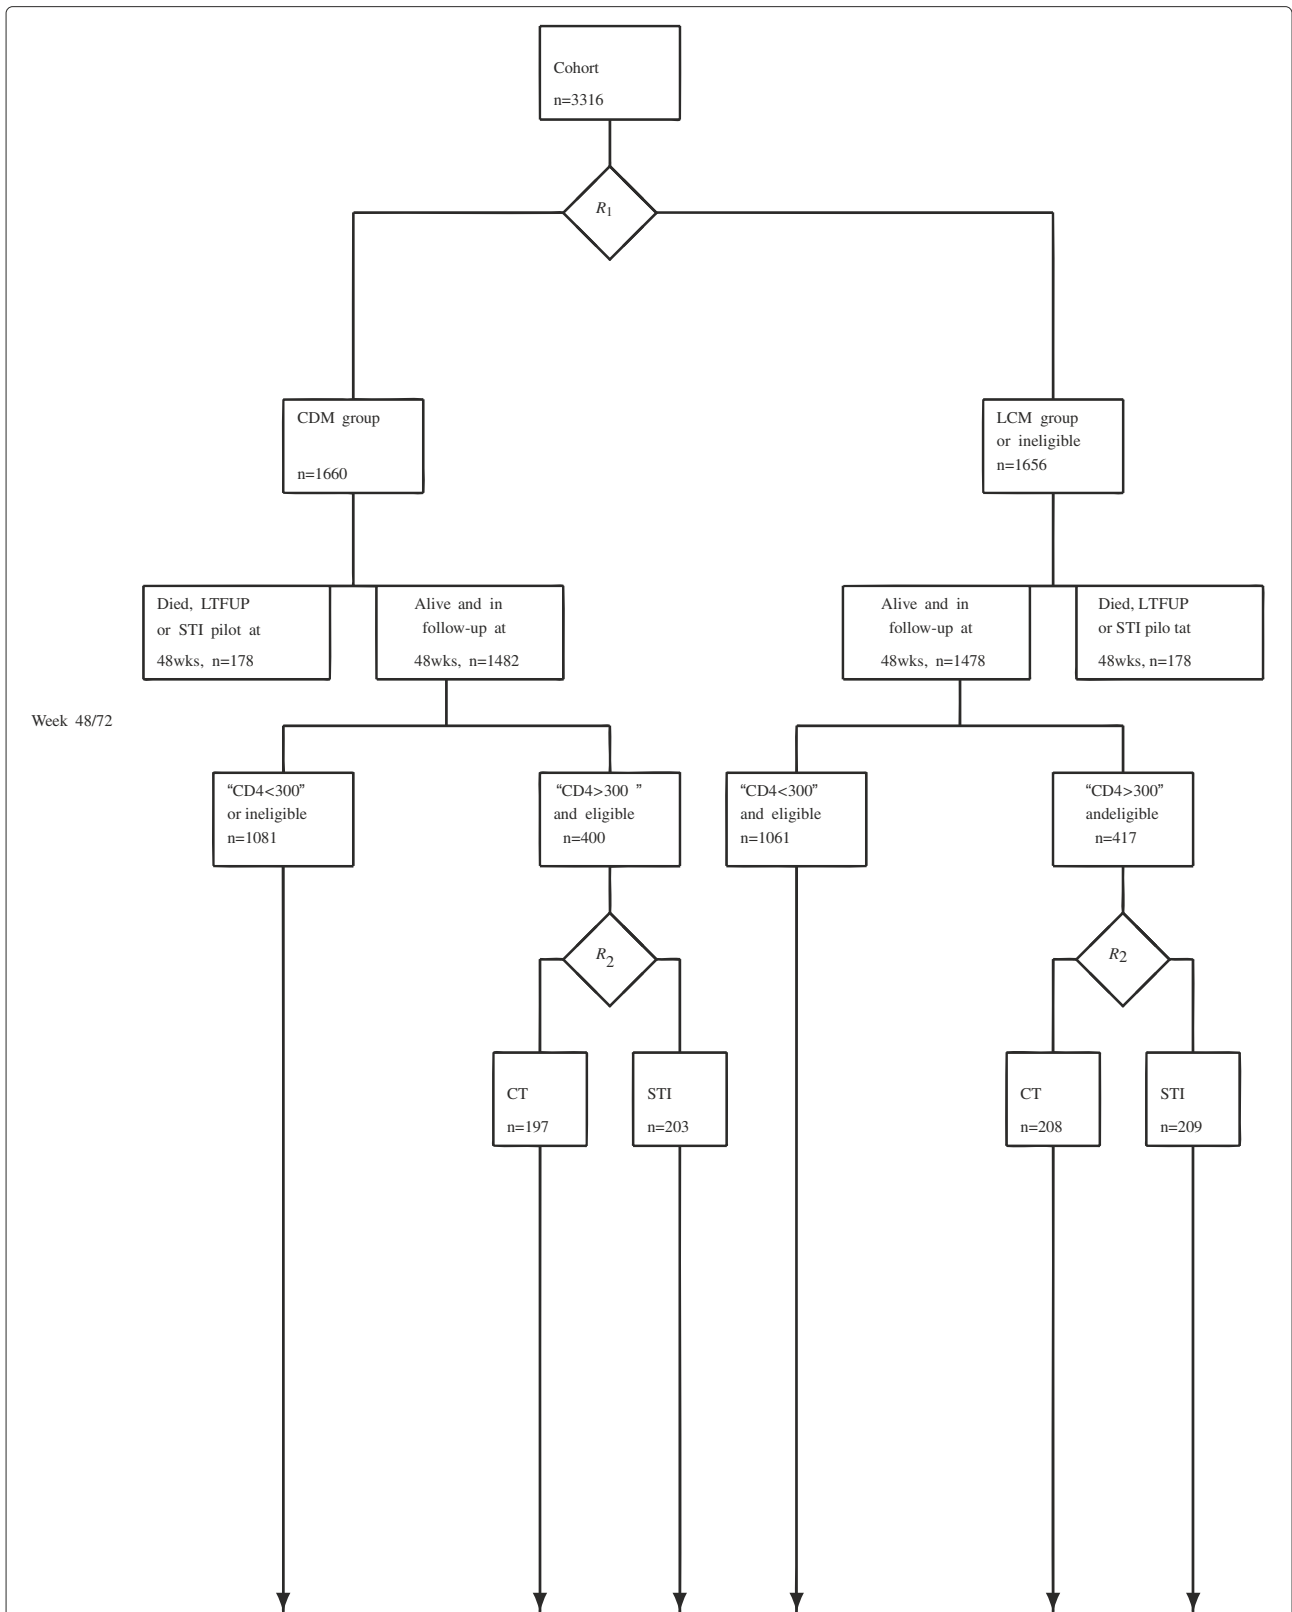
Cohort
n=3316

$R_1$

CDM group
n=1660

LCM group or ineligible
n=1656

Died, LTFUP or STI pilot at 48wks, n=178

Alive and in follow-up at 48wks, n=1482

Alive and in follow-up at 48wks, n=1478

Died, LTFUP or STI pilo tat 48wks, n=178

Week 48/72

"CD4<300" or ineligible n=1081

"CD4>300 " and eligible n=400

"CD4<300" and eligible n=1061

"CD4>300" andeligible n=417

$R_2$

$R_2$

CT
n=197

STI
n=203

CT
n=208

STI
n=209